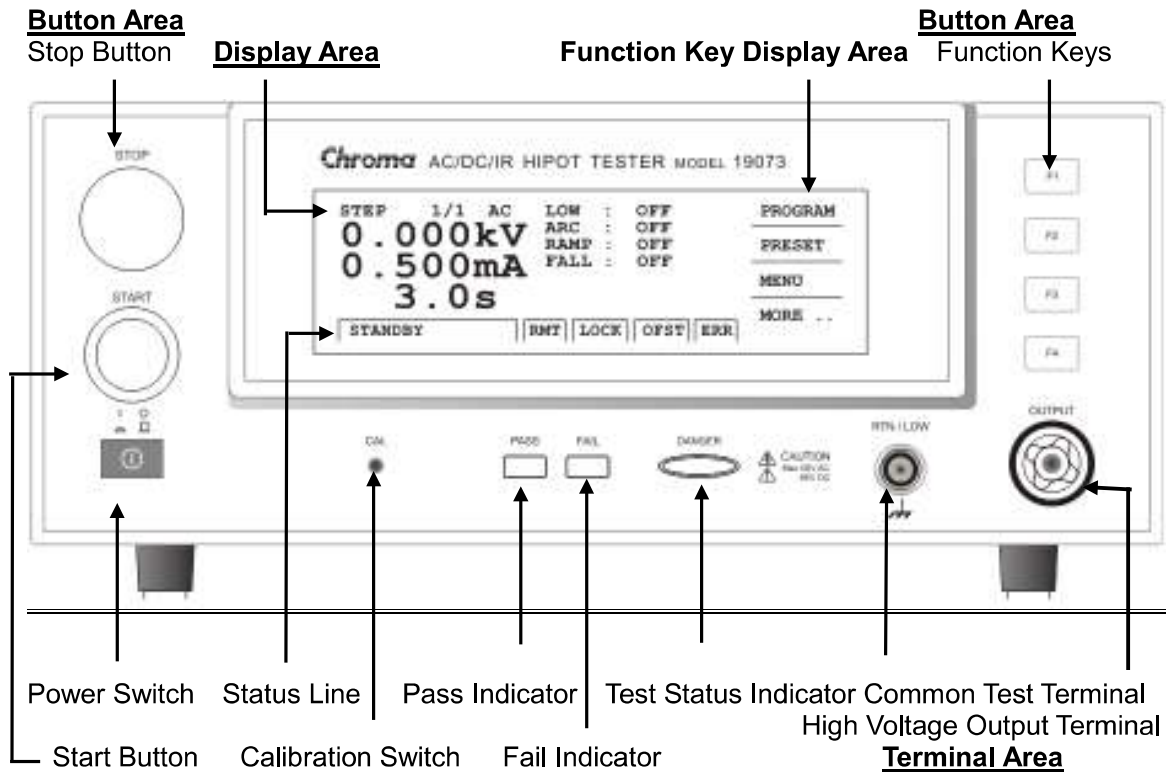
Button Area
Stop Button

Display Area

Function Key Display Area

Button Area
Function Keys

STOP

Chroma AC/DC/IR HIPOT TESTER MODEL 19073

STEP 1/1 AC
0.000kV
0.500mA
3.0s

LOW : OFF
ARC : OFF
RAMP : OFF
FALL : OFF

PROGRAM
PRESET
MENU
MORE ..

STANDBY
RMT
LOCK
OFST
ERR

F1
F2
F3
F4

START

CAL

PASS

FAIL

DANGER

CAUTION

RTN / LOW

OUTPUT

Power Switch
Status Line
Pass Indicator
Test Status Indicator
Common Test Terminal
High Voltage Output Terminal
Start Button
Calibration Switch
Fail Indicator
Terminal Area